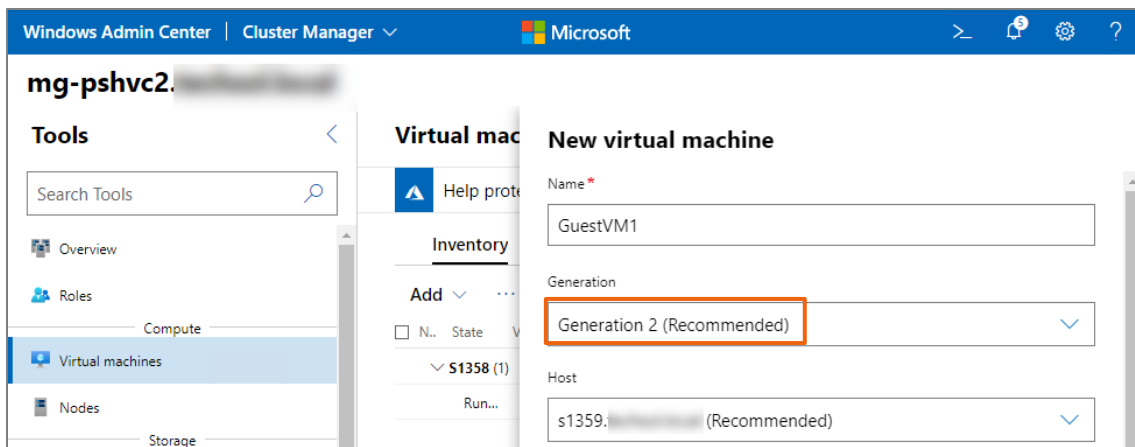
Windows Admin Center | Cluster Manager ⌄

Microsoft

5

?

mg-pshvc2.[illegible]

Tools

Search Tools

Overview

Roles

Compute

Virtual machines

Nodes

Storage

Virtual mac

Help prote

Inventory

Add ⌄ ···

N.. State V

S1358 (1)

Run...

New virtual machine

Name *

GuestVM1

Generation

Generation 2 (Recommended)

Host

s1359.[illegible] (Recommended)